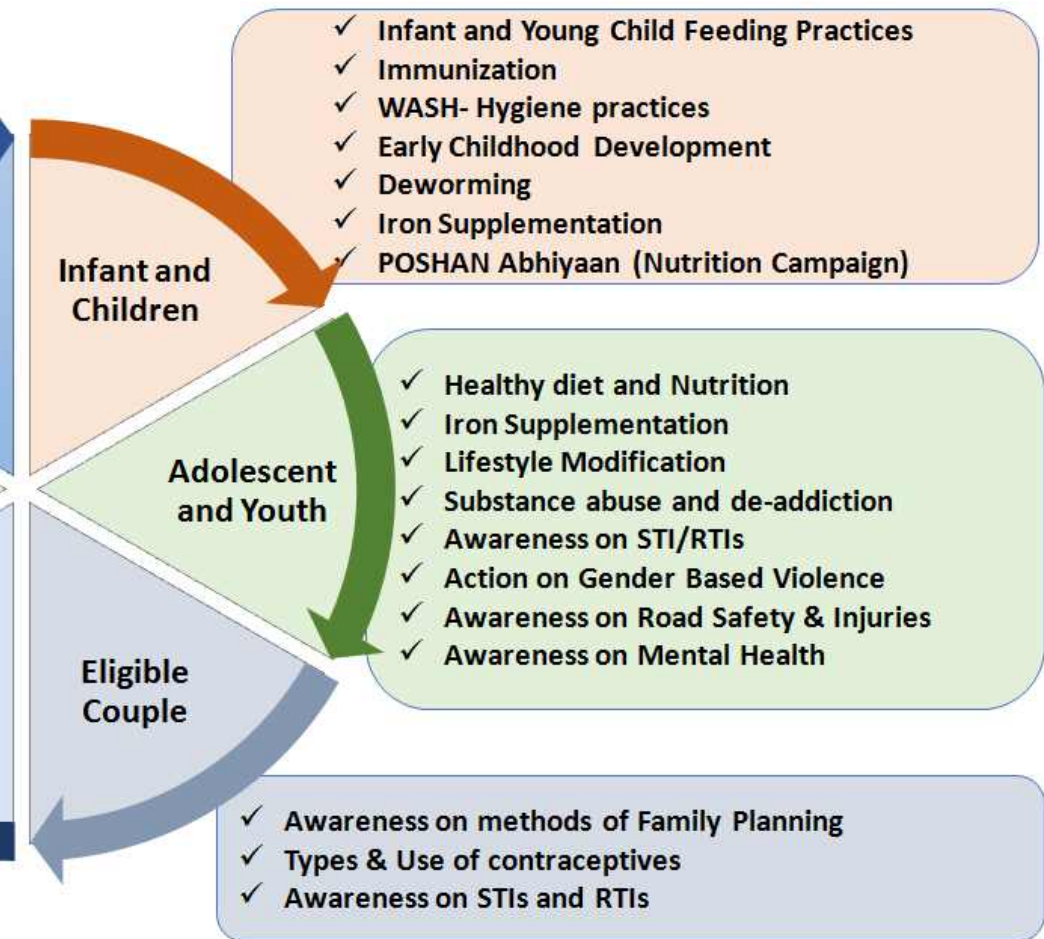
✓ Infant and Young Child Feeding Practices
✓ Immunization
✓ WASH- Hygiene practices
✓ Early Childhood Development
✓ Deworming
✓ Iron Supplementation
✓ POSHAN Abhiyaan (Nutrition Campaign)

Infant and Children

Adolescent and Youth

✓ Healthy diet and Nutrition
✓ Iron Supplementation
✓ Lifestyle Modification
✓ Substance abuse and de-addiction
✓ Awareness on STI/RTIs
✓ Action on Gender Based Violence
✓ Awareness on Road Safety & Injuries
✓ Awareness on Mental Health

Eligible Couple

✓ Awareness on methods of Family Planning
✓ Types & Use of contraceptives
✓ Awareness on STIs and RTIs